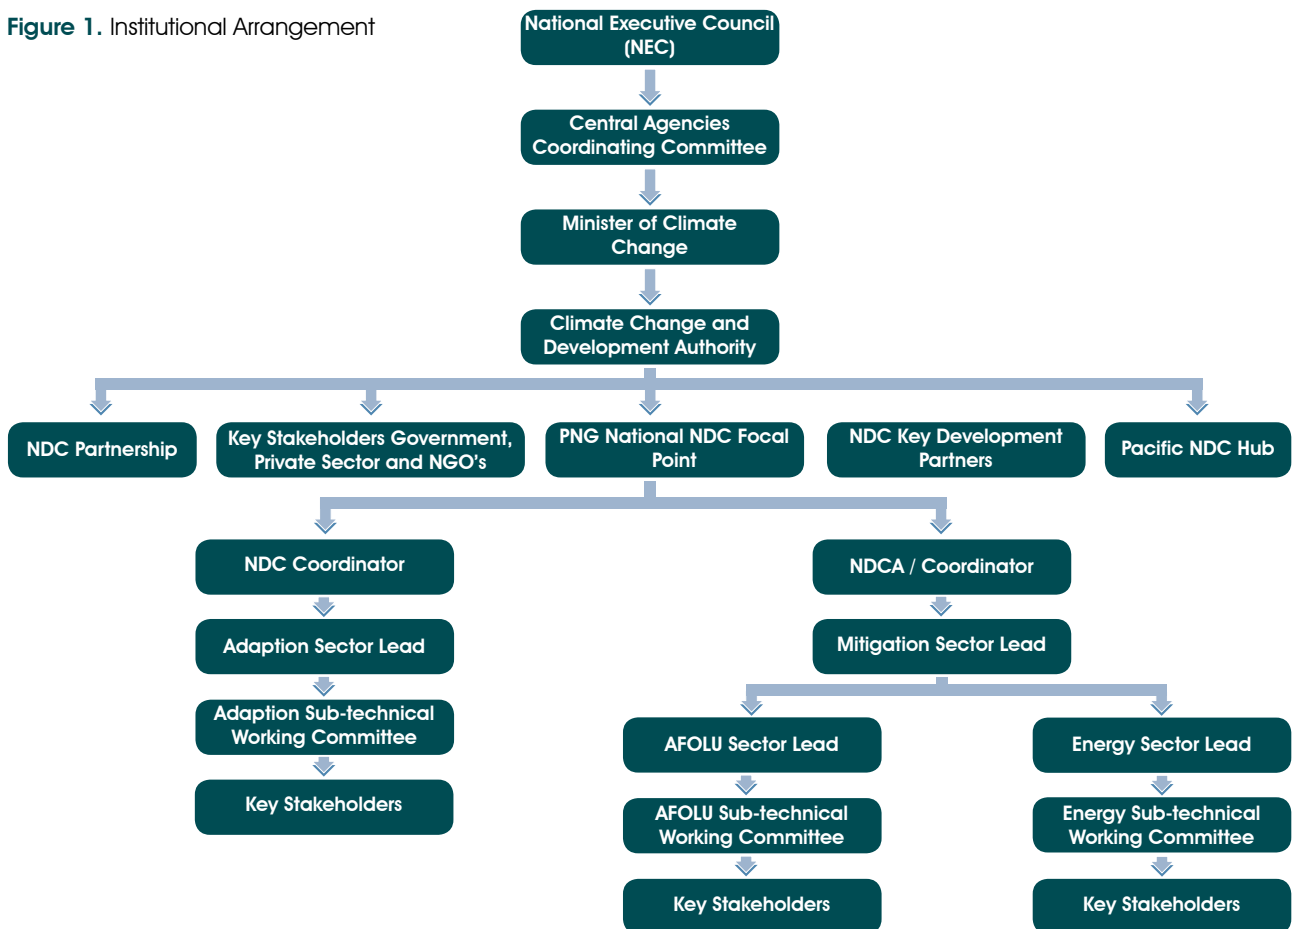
Figure 1. Institutional Arrangement

National Executive Council (NEC)

Central Agencies Coordinating Committee

Minister of Climate Change

Climate Change and Development Authority

NDC Partnership

Key Stakeholders Government, Private Sector and NGO's

PNG National NDC Focal Point

NDC Key Development Partners

Pacific NDC Hub

NDC Coordinator

Adaption Sector Lead

Adaption Sub-technical Working Committee

Key Stakeholders

NDCA / Coordinator

Mitigation Sector Lead

AFOLU Sector Lead

AFOLU Sub-technical Working Committee

Key Stakeholders

Energy Sector Lead

Energy Sub-technical Working Committee

Key Stakeholders